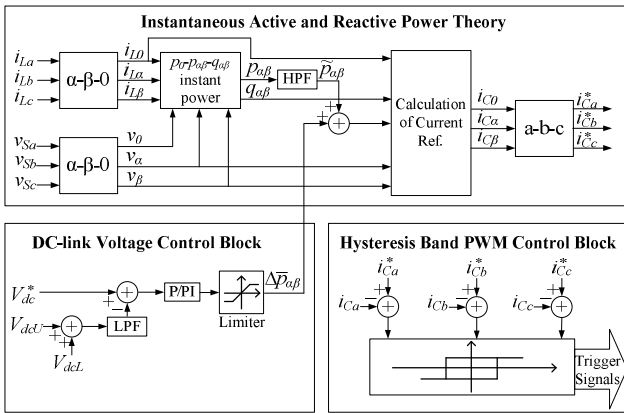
Instantaneous Active and Reactive Power Theory

$i_{La}$
$i_{Lb}$
$i_{Lc}$
α-β-0
$i_{L0}$
$i_{L\alpha}$
$i_{L\beta}$
$p_0$-$p_{\alpha\beta}$-$q_{\alpha\beta}$ instant power
$p_{\alpha\beta}$
$q_{\alpha\beta}$
HPF
$\widetilde{p}_{\alpha\beta}$
+
+
Calculation of Current Ref.
$i_{C0}$
$i_{C\alpha}$
$i_{C\beta}$
a-b-c
$i^*_{Ca}$
$i^*_{Cb}$
$i^*_{Cc}$
$v_{Sa}$
$v_{Sb}$
$v_{Sc}$
α-β-0
$v_0$
$v_\alpha$
$v_\beta$

DC-link Voltage Control Block

$V^*_{dc}$
+
−
P/PI
$\Delta\overline{p}_{\alpha\beta}$
Limiter
$V_{dcU}$
+
+
LPF
$V_{dcL}$

Hysteresis Band PWM Control Block

$i^*_{Ca}$
+
−
$i_{Ca}$
$i^*_{Cb}$
+
−
$i_{Cb}$
$i^*_{Cc}$
+
−
$i_{Cc}$
Trigger Signals